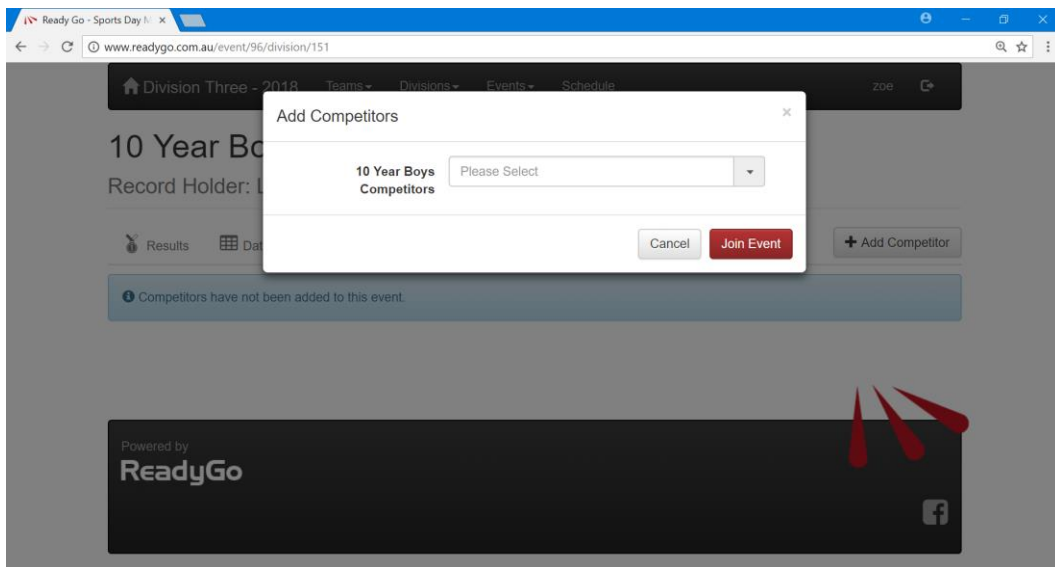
Ready Go - Sports Day M ×

www.readygo.com.au/event/96/division/151

Division Three - 2018 Teams Divisions Events Schedule zoe

10 Year Bo

Record Holder: L

Results Dat

+ Add Competitor

Competitors have not been added to this event.

Add Competitors ×

10 Year Boys Competitors Please Select

Cancel Join Event

Powered by

ReadyGo